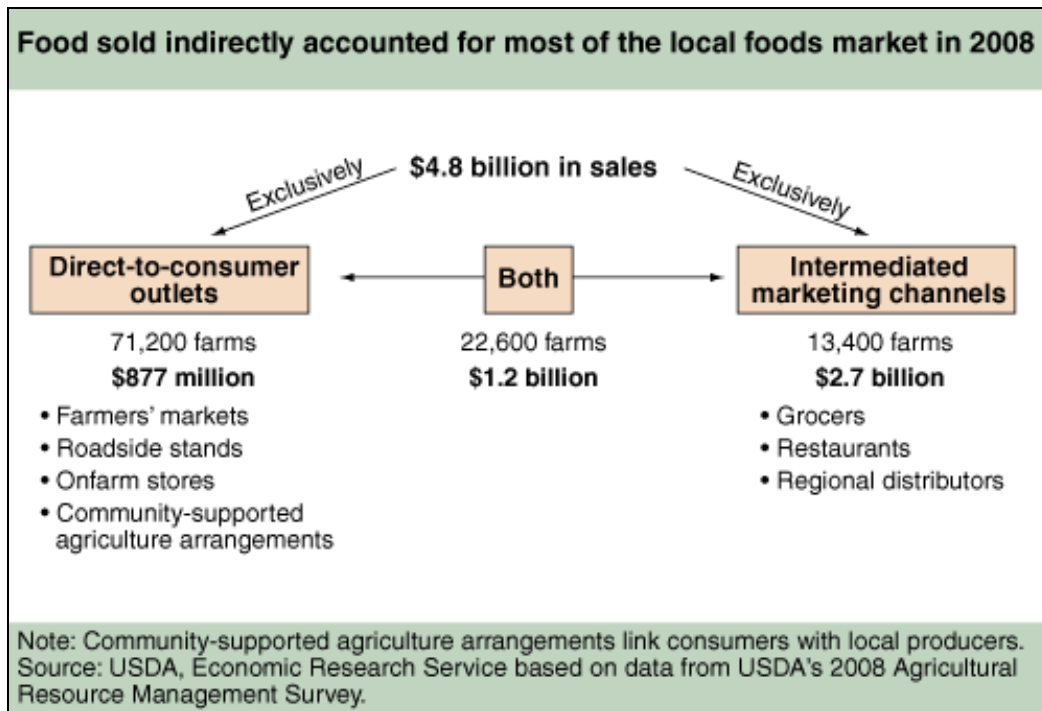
Food sold indirectly accounted for most of the local foods market in 2008

$4.8 billion in sales

Exclusively

Exclusively

Direct-to-consumer outlets

Both

Intermediated marketing channels

71,200 farms
$877 million

- Farmers' markets
- Roadside stands
- Onfarm stores
- Community-supported agriculture arrangements

22,600 farms
$1.2 billion

13,400 farms
$2.7 billion

- Grocers
- Restaurants
- Regional distributors

Note: Community-supported agriculture arrangements link consumers with local producers.
Source: USDA, Economic Research Service based on data from USDA's 2008 Agricultural Resource Management Survey.